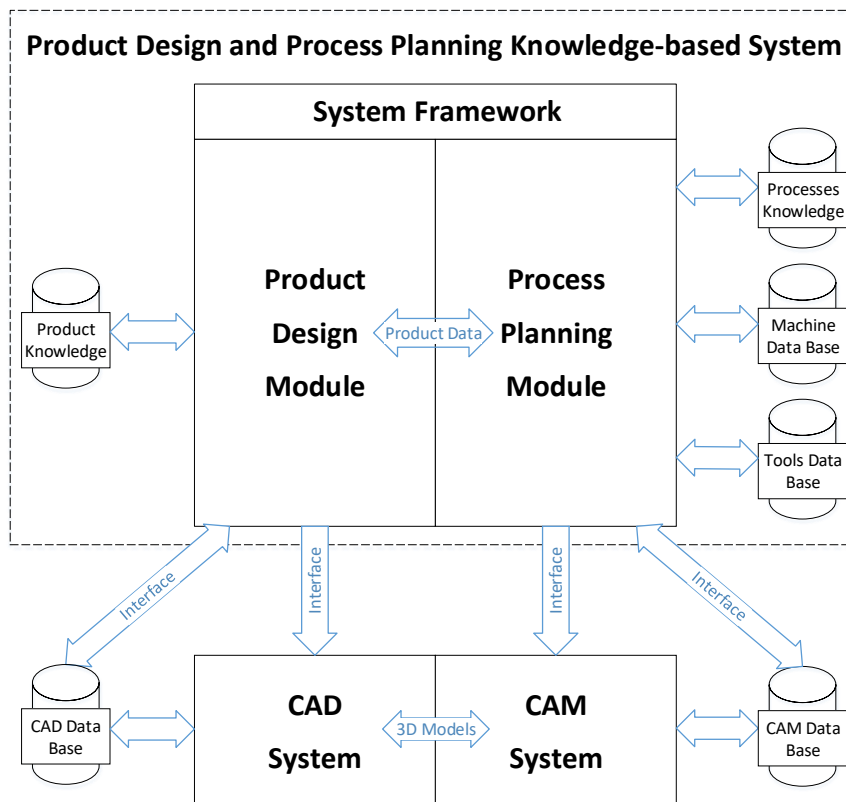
Product Design and Process Planning Knowledge-based System

System Framework

Product Knowledge

Product Design Module

Product Data

Process Planning Module

Processes Knowledge

Machine Data Base

Tools Data Base

Interface

Interface

Interface

Interface

CAD Data Base

CAD System

3D Models

CAM System

CAM Data Base